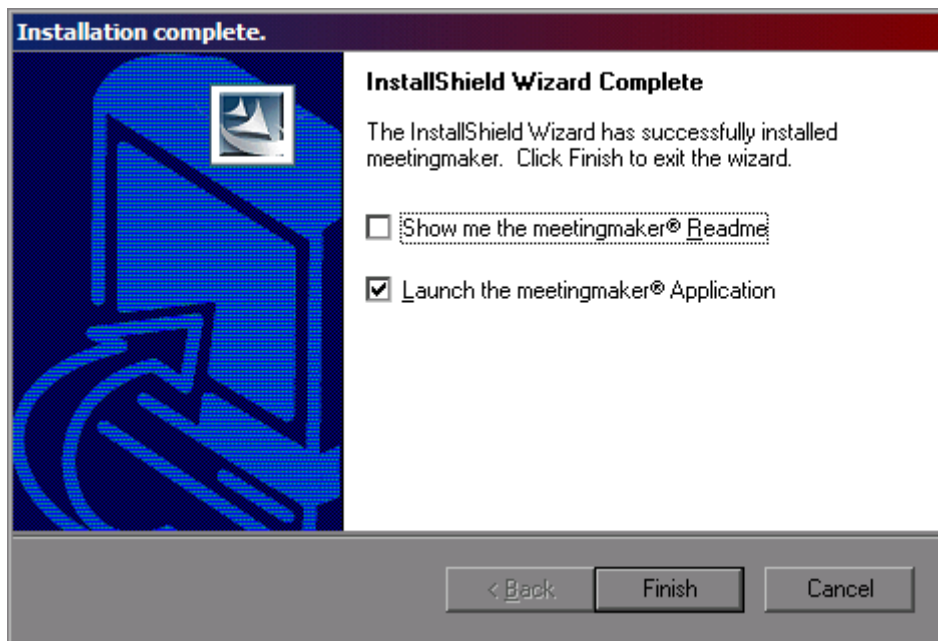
Installation complete.

InstallShield Wizard Complete

The InstallShield Wizard has successfully installed meetingmaker. Click Finish to exit the wizard.

Show me the meetingmaker® Readme

Launch the meetingmaker® Application

< Back

Finish

Cancel